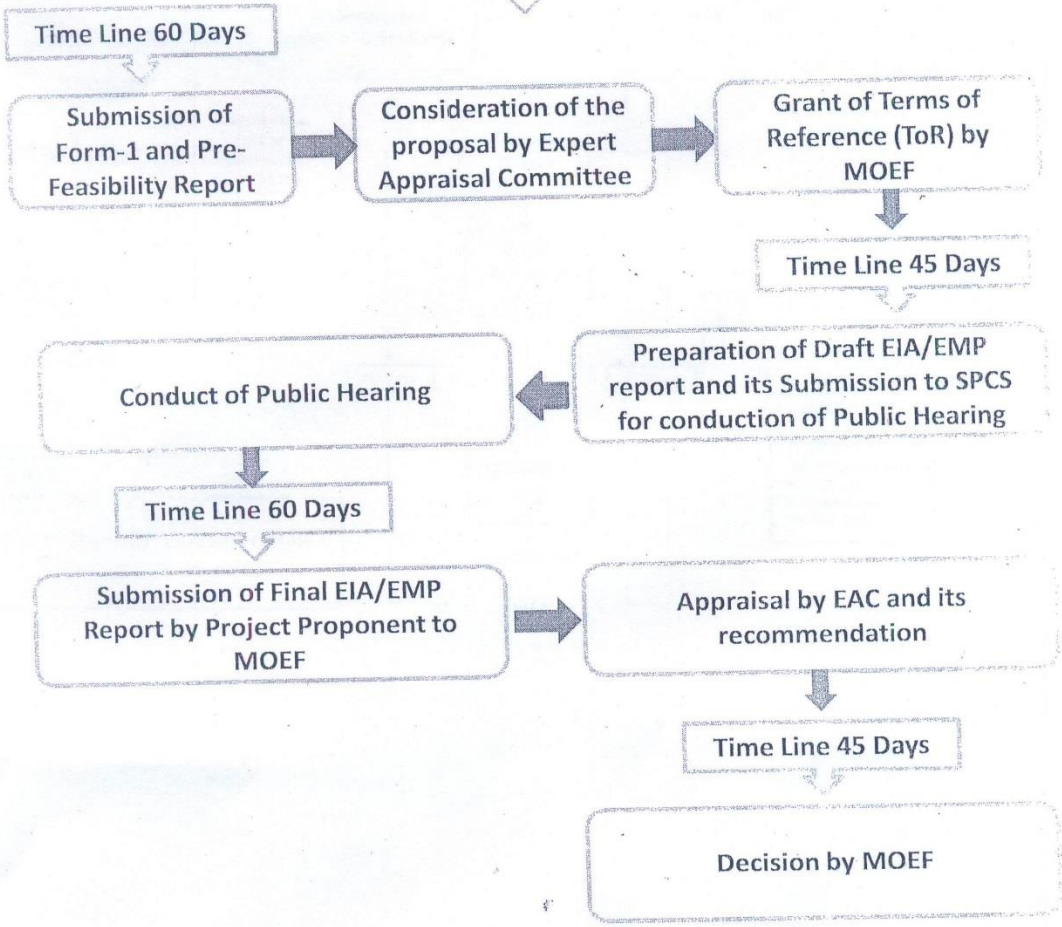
Time Line 60 Days

Submission of Form-1 and Pre-Feasibility Report

Consideration of the proposal by Expert Appraisal Committee

Grant of Terms of Reference (ToR) by MOEF

Time Line 45 Days

Preparation of Draft EIA/EMP report and its Submission to SPCS for conduction of Public Hearing

Conduct of Public Hearing

Time Line 60 Days

Submission of Final EIA/EMP Report by Project Proponent to MOEF

Appraisal by EAC and its recommendation

Time Line 45 Days

Decision by MOEF